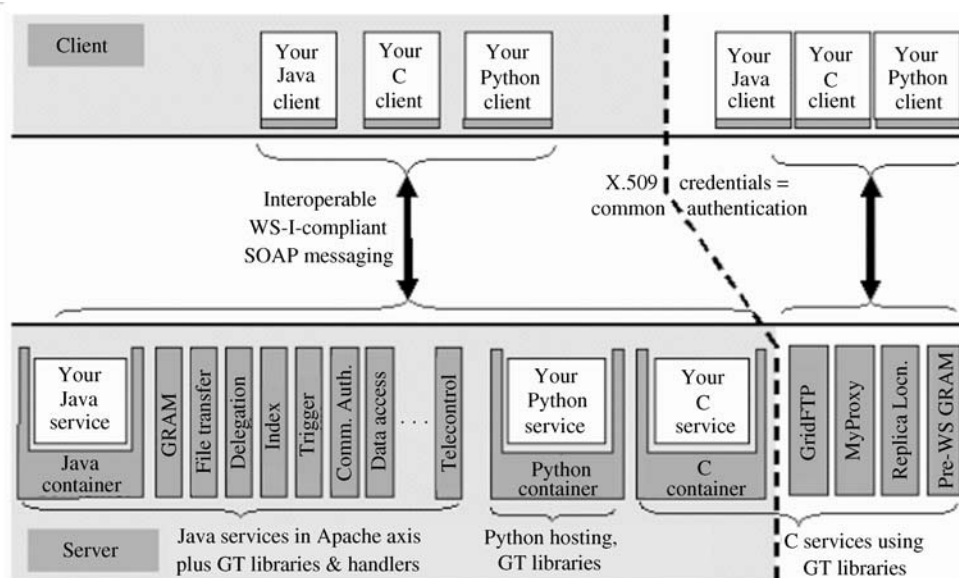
Client

Your Java client

Your C client

Your Python client

Your Java client

Your C client

Your Python client

Interoperable WS-I-compliant SOAP messaging

X.509 credentials = common authentication

Your Java service

Java container

GRAM

File transfer

Delegation

Index

Trigger

Comm. Auth.

Data access

. . .

Telecontrol

Your Python service

Python container

Your C service

C container

GridFTP

MyProxy

Replica Locn.

Pre-WS GRAM

Server

Java services in Apache axis plus GT libraries & handlers

Python hosting, GT libraries

C services using GT libraries